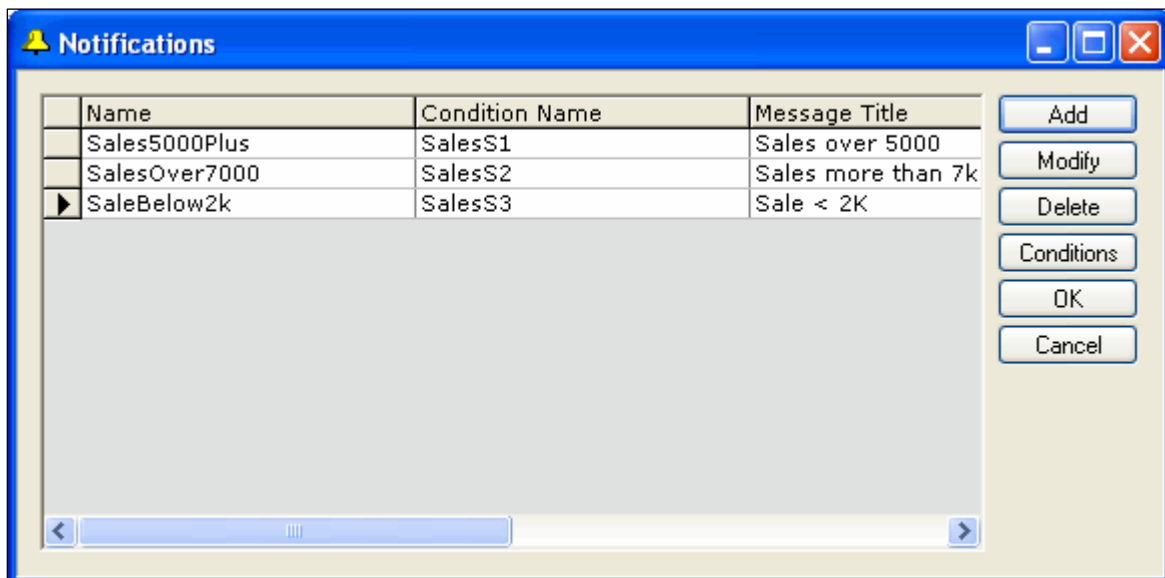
Notifications

| Name | Condition Name | Message Title |
|---|---|---|
| Sales5000Plus | SalesS1 | Sales over 5000 |
| SalesOver7000 | SalesS2 | Sales more than 7k |
| SaleBelow2k | SalesS3 | Sale < 2K |

Add
Modify
Delete
Conditions
OK
Cancel